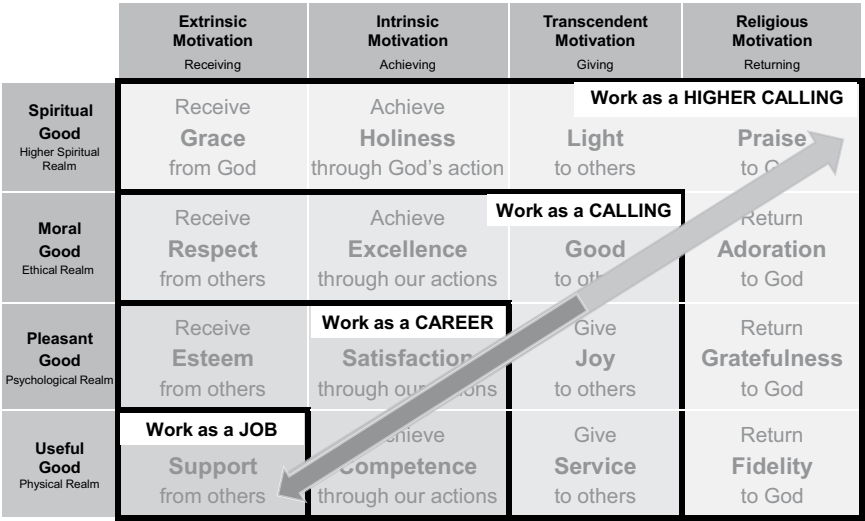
| | Extrinsic Motivation Receiving | Intrinsic Motivation Achieving | Transcendent Motivation Giving | Religious Motivation Returning |
|---|---|---|---|---|
| Spiritual Good Higher Spiritual Realm | Receive Grace from God | Achieve Holiness through God's action | Light to others | Praise to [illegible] |
| Moral Good Ethical Realm | Receive Respect from others | Achieve Excellence through our actions | Good to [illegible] | Return Adoration to God |
| Pleasant Good Psychological Realm | Receive Esteem from others | Satisfaction through our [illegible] | Give Joy to others | Return Gratefulness to God |
| Useful Good Physical Realm | Support from others | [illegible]chieve Competence through our actions | Give Service to others | Return Fidelity to God |

Work as a HIGHER CALLING

Work as a CALLING

Work as a CAREER

Work as a JOB